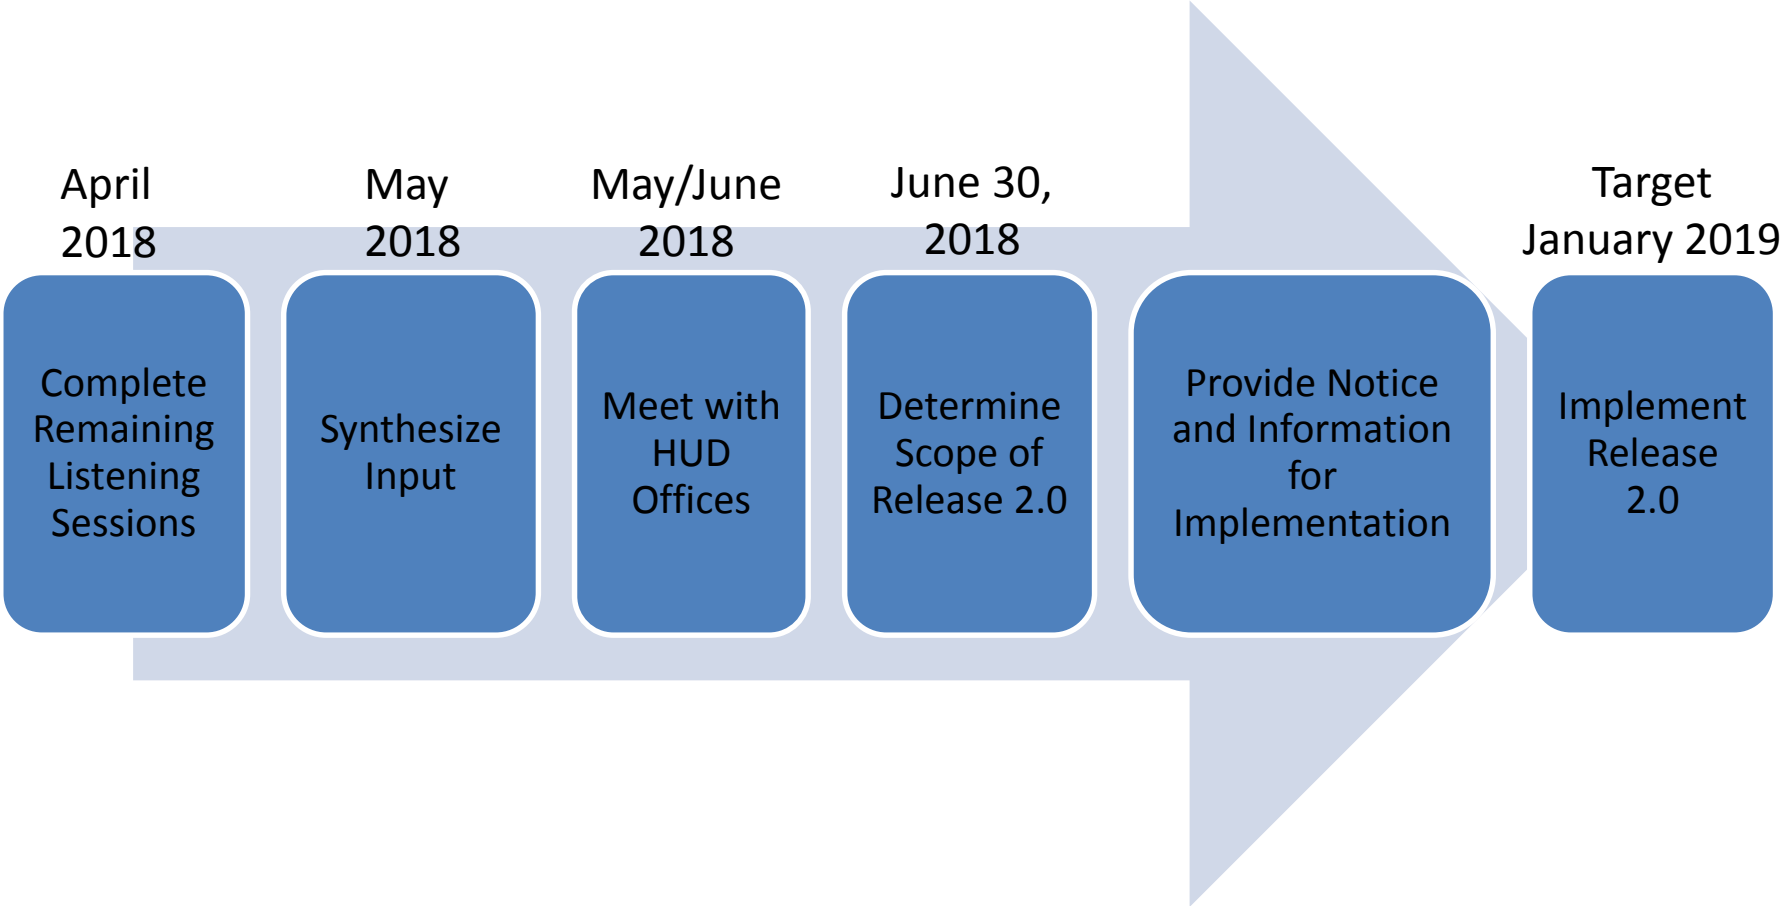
April 2018

Complete Remaining Listening Sessions

May 2018

Synthesize Input

May/June 2018

Meet with HUD Offices

June 30, 2018

Determine Scope of Release 2.0

Provide Notice and Information for Implementation

Target January 2019

Implement Release 2.0